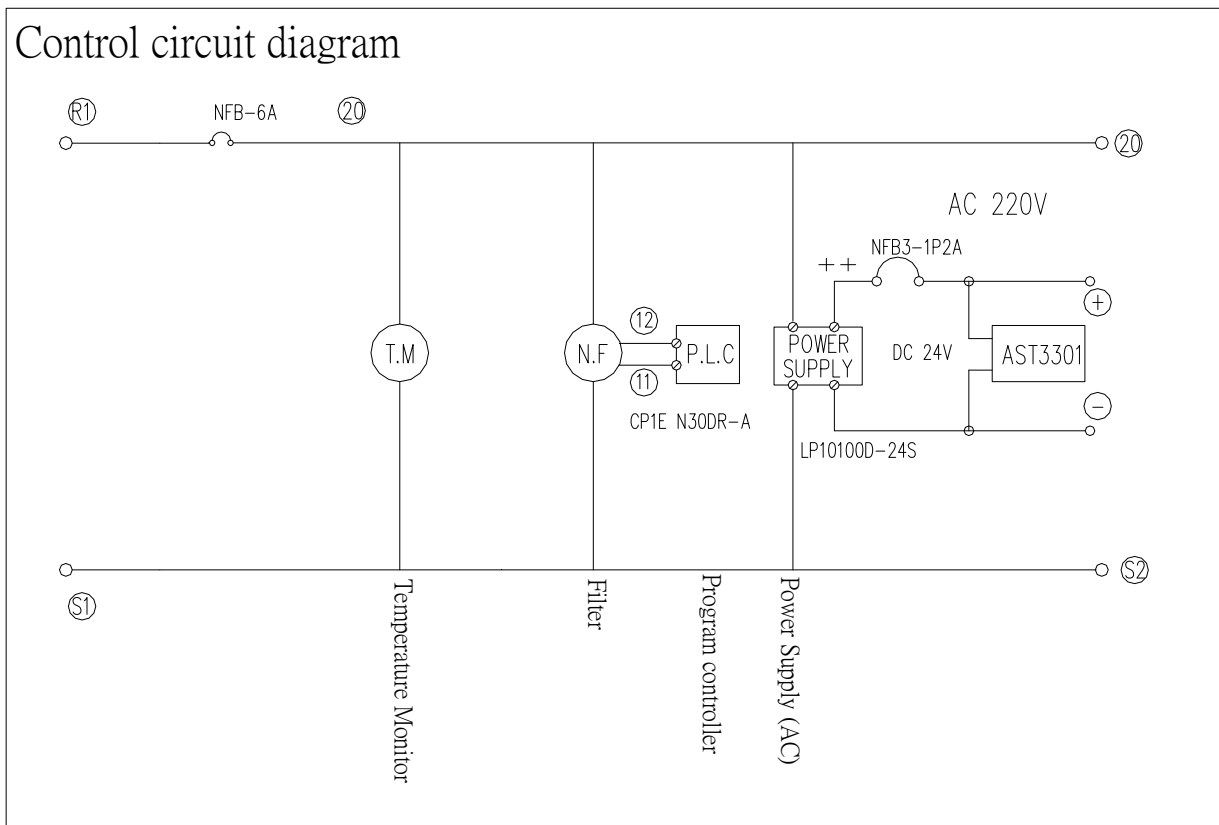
Control circuit diagram

R1
NFB-6A
20
20

AC 220V

NFB3-1P2A
++
+
T.M
N.F
12
P.L.C
11
POWER SUPPLY
DC 24V
AST3301
−
CP1E N30DR-A
LP10100D-24S

S1
S2

Temperature Monitor
Filter
Program controller
Power Supply (AC)